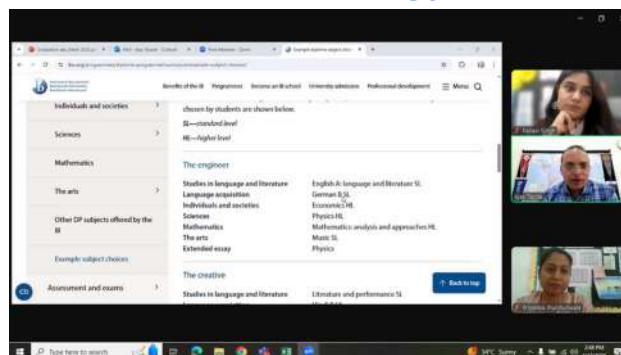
Benefits of the IB Programmes Become an IB school University admission Professional development ☰ Menu

Individuals and societies

Sciences

Mathematics

The arts

Other DP subjects offered by the IB

Example subject choices

Assessment and exams

chosen by students are shown below.

SL—standard level

HL—higher level

The engineer

| | |
|---|---|
| Studies in language and literature | English A: language and literature SL |
| Language acquisition | German B SL |
| Individuals and societies | Economics HL |
| Sciences | Physics HL |
| Mathematics | Mathematics: analysis and approaches HL |
| The arts | Music SL |
| Extended essay | Physics |

The creative

Studies in language and literature Literature and performance SL

Back to top

Type here to search

34°C Sunny